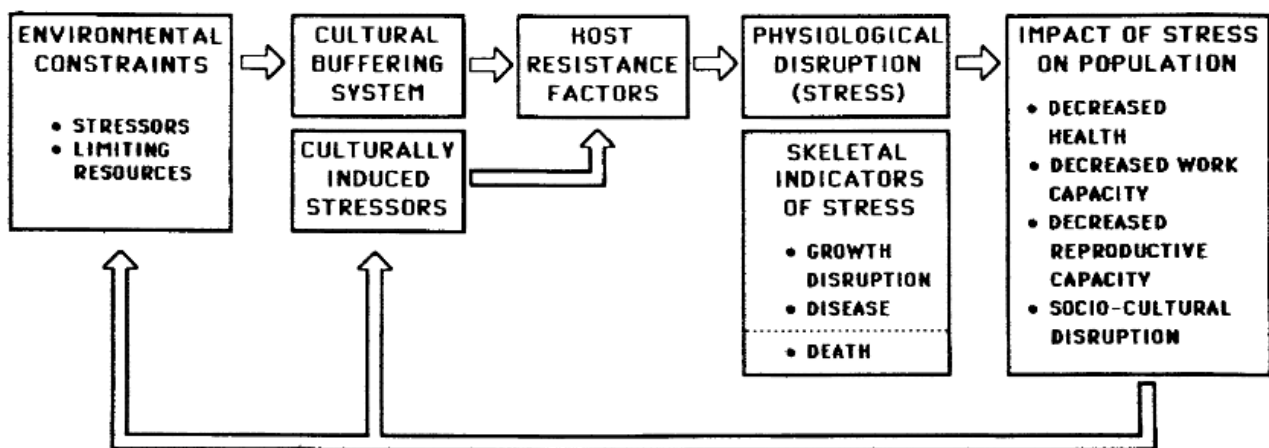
ENVIRONMENTAL CONSTRAINTS

• STRESSORS
• LIMITING RESOURCES

CULTURAL BUFFERING SYSTEM

CULTURALLY INDUCED STRESSORS

HOST RESISTANCE FACTORS

PHYSIOLOGICAL DISRUPTION (STRESS)

SKELETAL INDICATORS OF STRESS

• GROWTH DISRUPTION
• DISEASE
• DEATH

IMPACT OF STRESS ON POPULATION

• DECREASED HEALTH
• DECREASED WORK CAPACITY
• DECREASED REPRODUCTIVE CAPACITY
• SOCIO-CULTURAL DISRUPTION